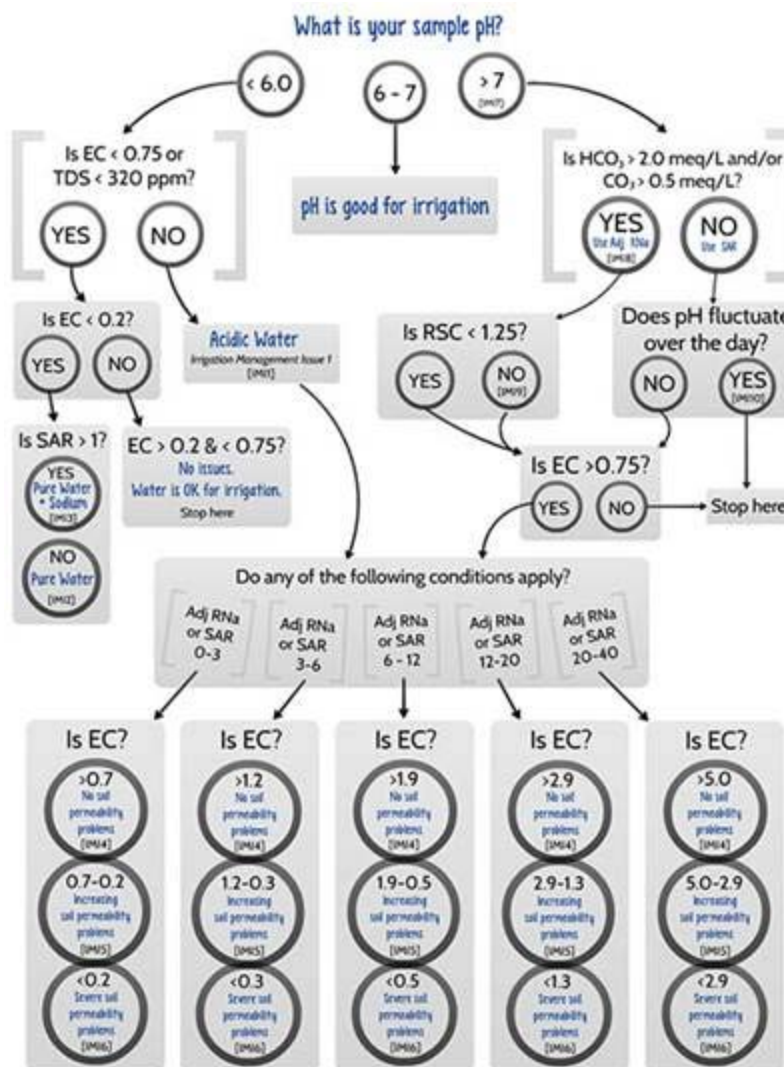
What is your sample pH?

< 6.0

6 - 7

> 7
[IMI7]

Is EC < 0.75 or TDS < 320 ppm?

YES

NO

pH is good for irrigation

Is $HCO_3$ > 2.0 meq/L and/or $CO_3$ > 0.5 meq/L?

YES
Use Adj. RNa
[IMI8]

NO
Use SAR

Is EC < 0.2?

YES

NO

Acidic Water
Irrigation Management Issue 1
[IMI1]

Is RSC < 1.25?

YES

NO
[IMI9]

Does pH fluctuate over the day?

NO

YES
[IMI10]

Is SAR > 1?

YES
Pure Water + Sodium
[IMI3]

NO
Pure Water
[IMI2]

EC > 0.2 & < 0.75?
No issues.
Water is OK for irrigation.
Stop here

Is EC >0.75?

YES

NO

Stop here

Do any of the following conditions apply?

Adj RNa or SAR 0-3

Adj RNa or SAR 3-6

Adj RNa or SAR 6 - 12

Adj RNa or SAR 12-20

Adj RNa or SAR 20-40

Is EC?
>0.7
No soil permeability problems
[IMI4]
0.7-0.2
Increasing soil permeability problems
[IMI5]
<0.2
Severe soil permeability problems
[IMI6]

Is EC?
>1.2
No soil permeability problems
[IMI4]
1.2-0.3
Increasing soil permeability problems
[IMI5]
<0.3
Severe soil permeability problems
[IMI6]

Is EC?
>1.9
No soil permeability problems
[IMI4]
1.9-0.5
Increasing soil permeability problems
[IMI5]
<0.5
Severe soil permeability problems
[IMI6]

Is EC?
>2.9
No soil permeability problems
[IMI4]
2.9-1.3
Increasing soil permeability problems
[IMI5]
<1.3
Severe soil permeability problems
[IMI6]

Is EC?
>5.0
No soil permeability problems
[IMI4]
5.0-2.9
Increasing soil permeability problems
[IMI5]
<2.9
Severe soil permeability problems
[IMI6]